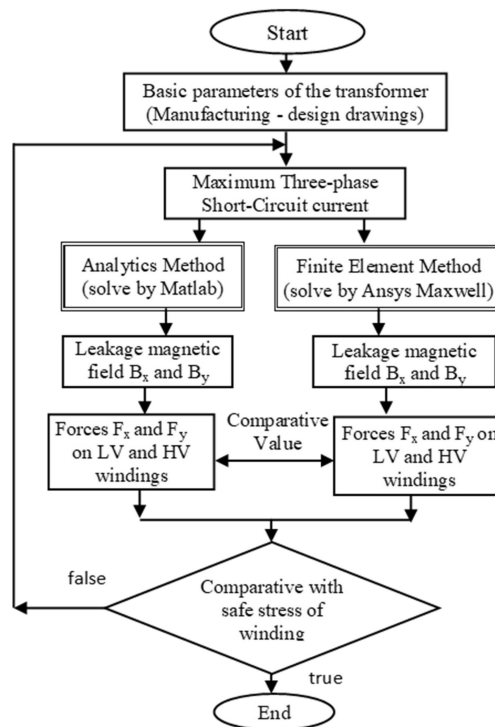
Start

Basic parameters of the transformer (Manufacturing - design drawings)

Maximum Three-phase Short-Circuit current

Analytics Method (solve by Matlab)

Finite Element Method (solve by Ansys Maxwell)

Leakage magnetic field $B_x$ and $B_y$

Leakage magnetic field $B_x$ and $B_y$

Forces $F_x$ and $F_y$ on LV and HV windings

Comparative Value

Forces $F_x$ and $F_y$ on LV and HV windings

false

Comparative with safe stress of winding

true

End